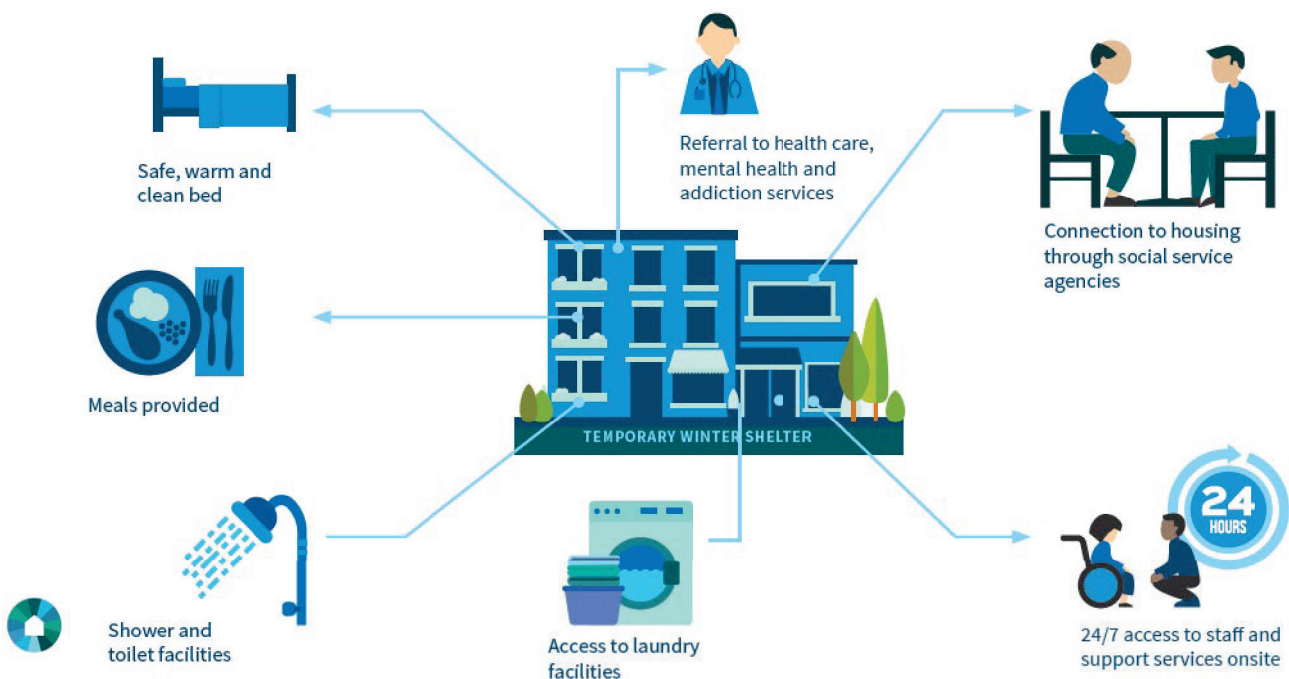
Referral to health care, mental health and addiction services

Safe, warm and clean bed

Connection to housing through social service agencies

Meals provided

TEMPORARY WINTER SHELTER

24 HOURS

Shower and toilet facilities

Access to laundry facilities

24/7 access to staff and support services onsite